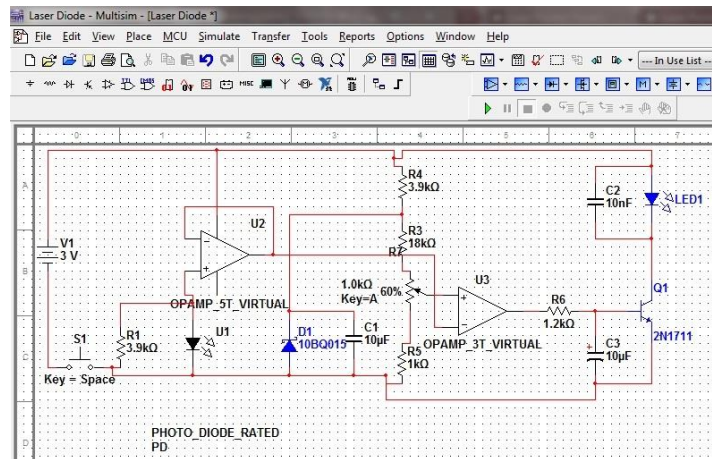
Laser Diode - Multisim - [Laser Diode *]

File Edit View Place MCU Simulate Transfer Tools Reports Options Window Help

--- In Use List ---

1 2 3 4 5 6 7

A

B

C

D

V1
3 V

U2

OPAMP_5T_VIRTUAL

S1

Key = Space

R1
3.9kΩ

U1

D1
10BQ015

C1
10µF

R4
3.9kΩ

R3
18kΩ

R7

1.0kΩ
Key=A

60%

U3

OPAMP_3T_VIRTUAL

R5
1kΩ

R6
1.2kΩ

C2
10nF

LED1

Q1

2N1711

C3
10µF

PHOTO_DIODE_RATED
PD